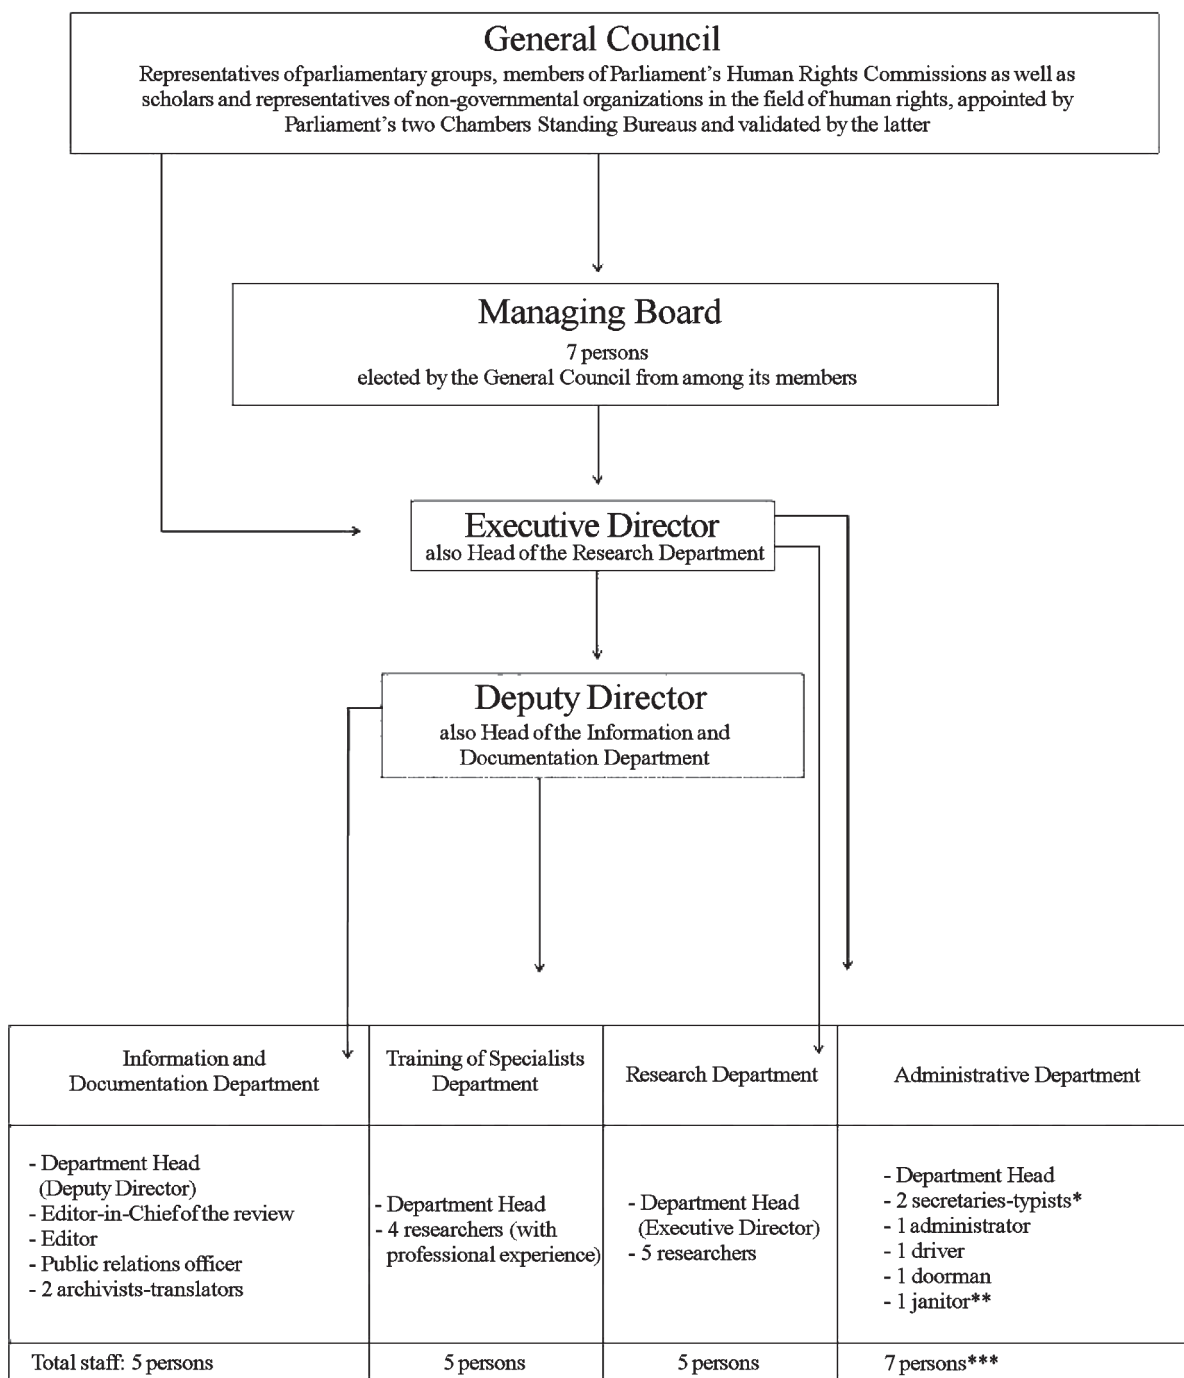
General Council
Representatives of parliamentary groups, members of Parliament's Human Rights Commissions as well as scholars and representatives of non-governmental organizations in the field of human rights, appointed by Parliament's two Chambers Standing Bureaus and validated by the latter

Managing Board
7 persons
elected by the General Council from among its members

Executive Director
also Head of the Research Department

Deputy Director
also Head of the Information and Documentation Department

| Information and Documentation Department | Training of Specialists Department | Research Department | Administrative Department |
|---|---|---|---|
| - Department Head (Deputy Director)<br>- Editor-in-Chief of the review<br>- Editor<br>- Public relations officer<br>- 2 archivists-translators | - Department Head<br>- 4 researchers (with professional experience) | - Department Head (Executive Director)<br>- 5 researchers | - Department Head<br>- 2 secretaries-typists*<br>- 1 administrator<br>- 1 driver<br>- 1 doorman<br>- 1 janitor** |
| Total staff: 5 persons | 5 persons | 5 persons | 7 persons*** |